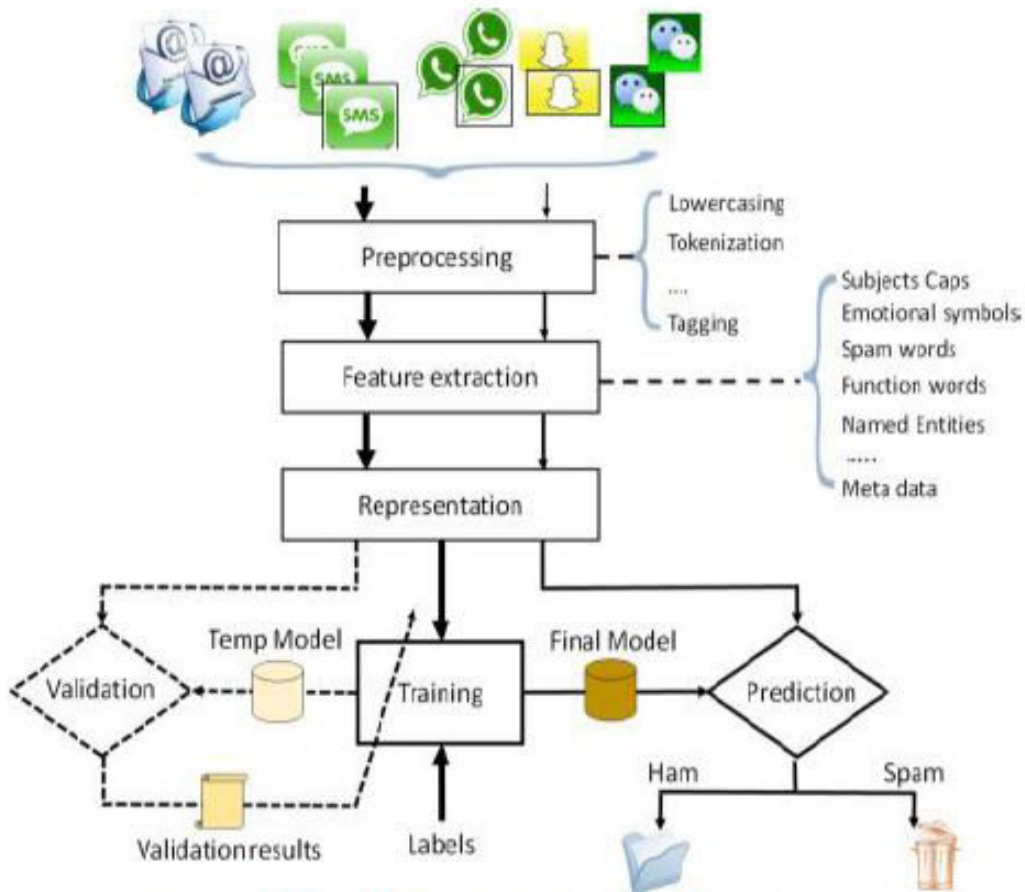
SMS
SMS
SMS

Preprocessing

Lowercasing
Tokenization
....
Tagging

Feature extraction

Subjects Caps
Emotional symbols
Spam words
Function words
Named Entities
.....
Meta data

Representation

Validation

Temp Model

Training

Final Model

Prediction

Ham

Spam

Validationresults

Labels